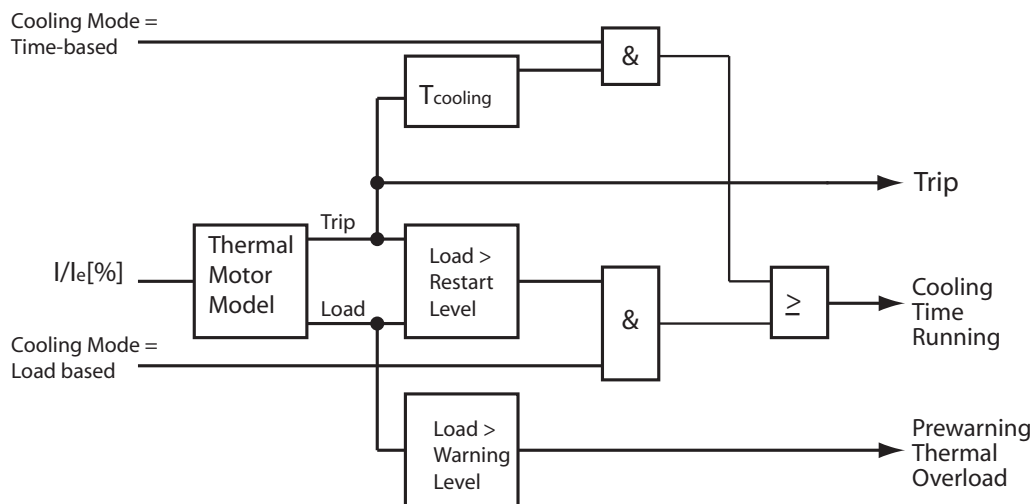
Cooling Mode = Time-based

&

$T_{cooling}$

Trip

Trip

Thermal Motor Model

$I/I_e[\%]$

Load > Restart Level

Load

&

≥

Cooling Time Running

Cooling Mode = Load based

Load > Warning Level

Prewarning Thermal Overload